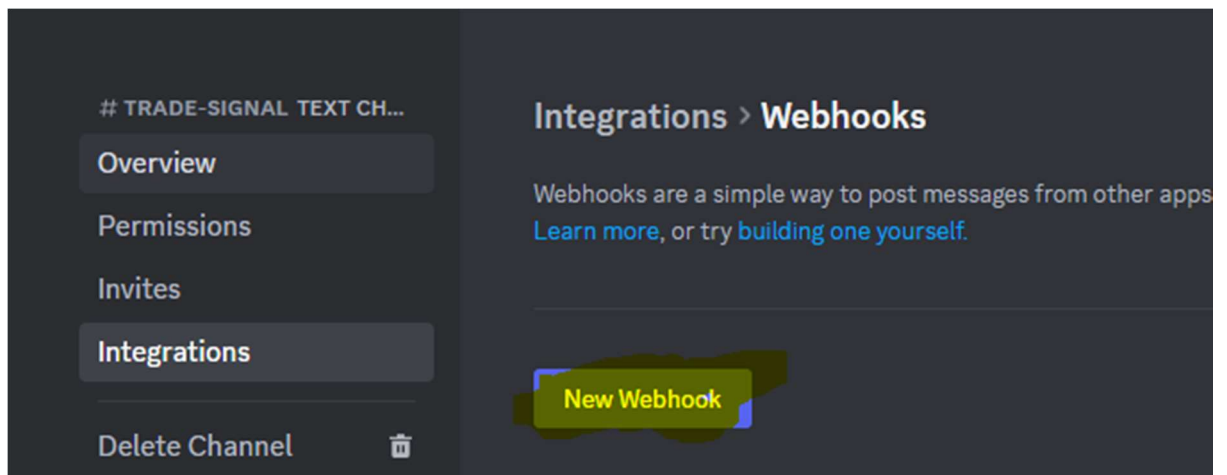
# TRADE-SIGNAL TEXT CH...

Overview

Permissions

Invites

Integrations

Delete Channel

Integrations › Webhooks

Webhooks are a simple way to post messages from other apps

Learn more, or try building one yourself.

New Webhook